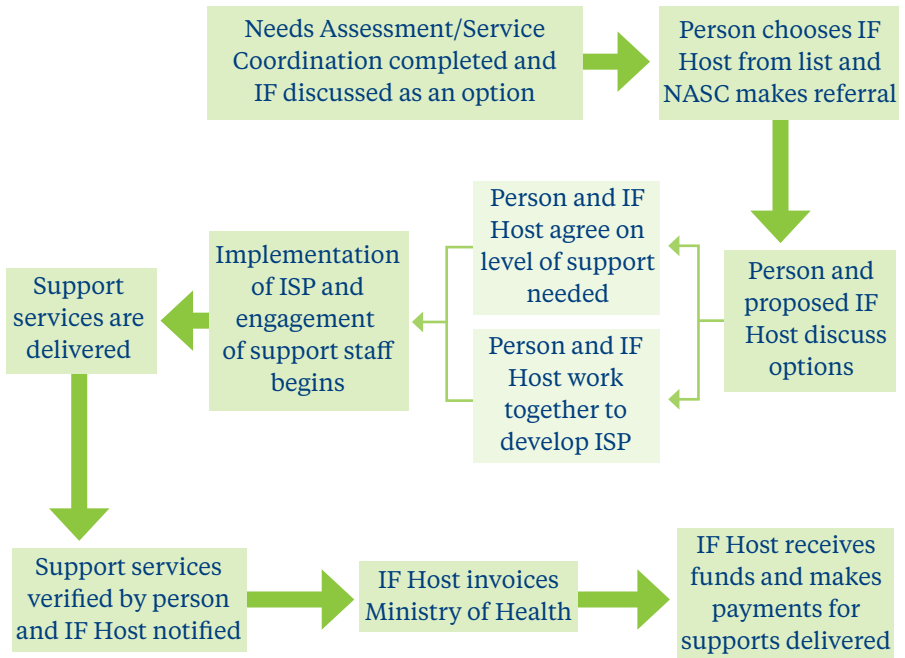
Needs Assessment/Service Coordination completed and IF discussed as an option

Person chooses IF Host from list and NASC makes referral

Person and proposed IF Host discuss options

Person and IF Host agree on level of support needed

Person and IF Host work together to develop ISP

Implementation of ISP and engagement of support staff begins

Support services are delivered

Support services verified by person and IF Host notified

IF Host invoices Ministry of Health

IF Host receives funds and makes payments for supports delivered